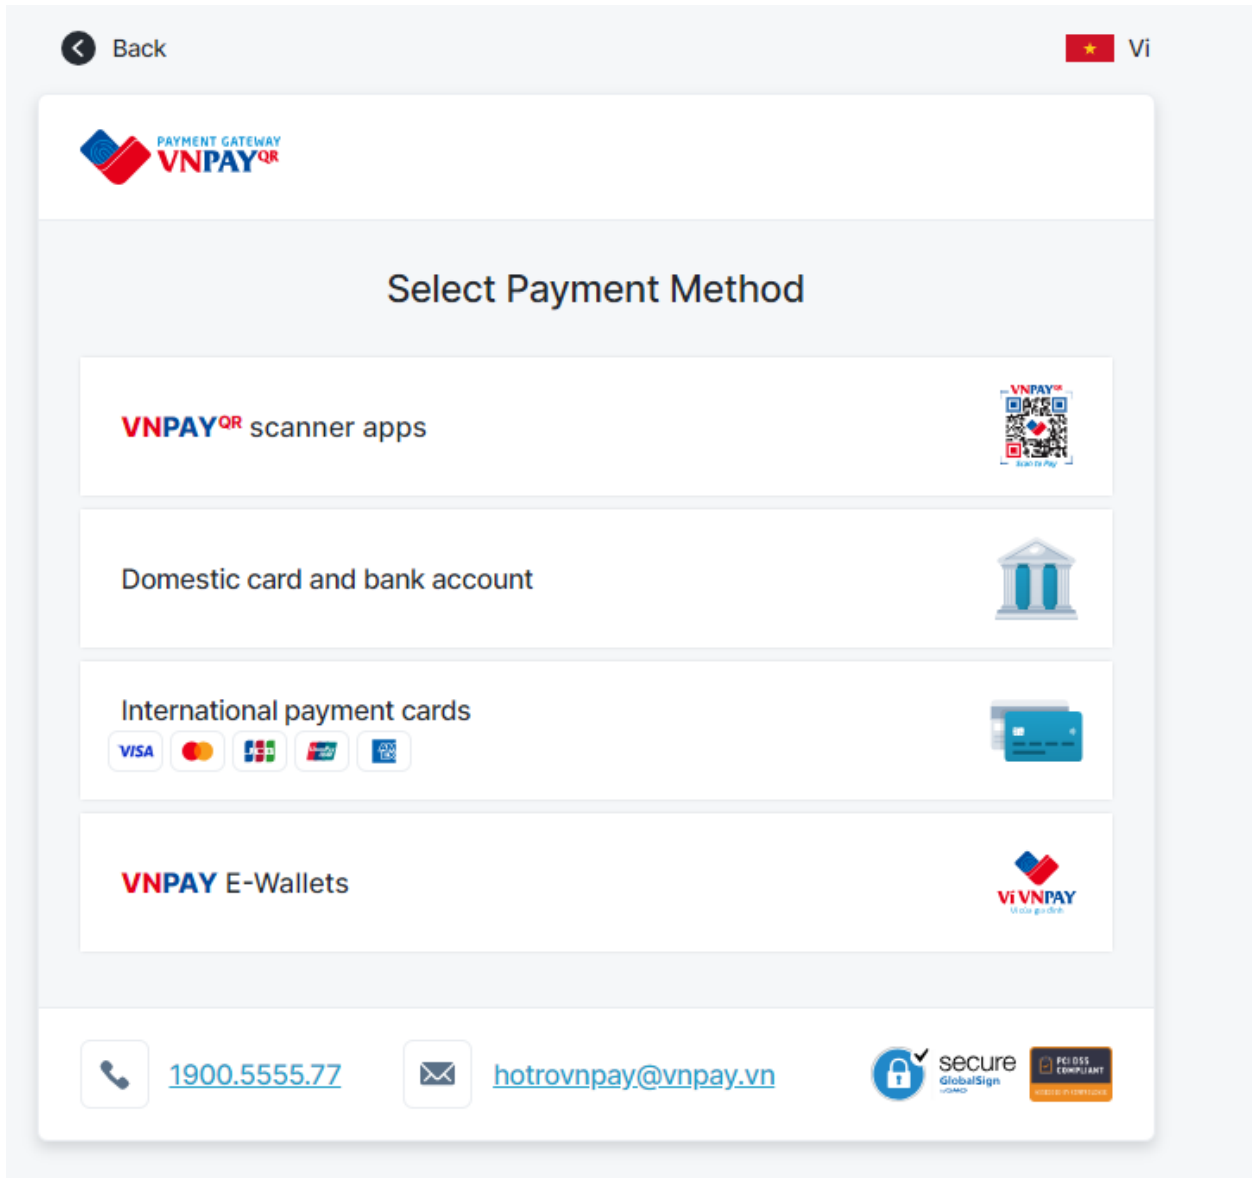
Back

Vi

PAYMENT GATEWAY VNPAY$^{QR}$

Select Payment Method

VNPAY$^{QR}$ scanner apps

VNPAY$^{QR}$

Scan to Pay

Domestic card and bank account

International payment cards

VISA

JCB

VNPAY E-Wallets

Ví VNPAY

1900.5555.77

hotrovnpay@vnpay.vn

secure
GlobalSign

PCI DSS COMPLIANT